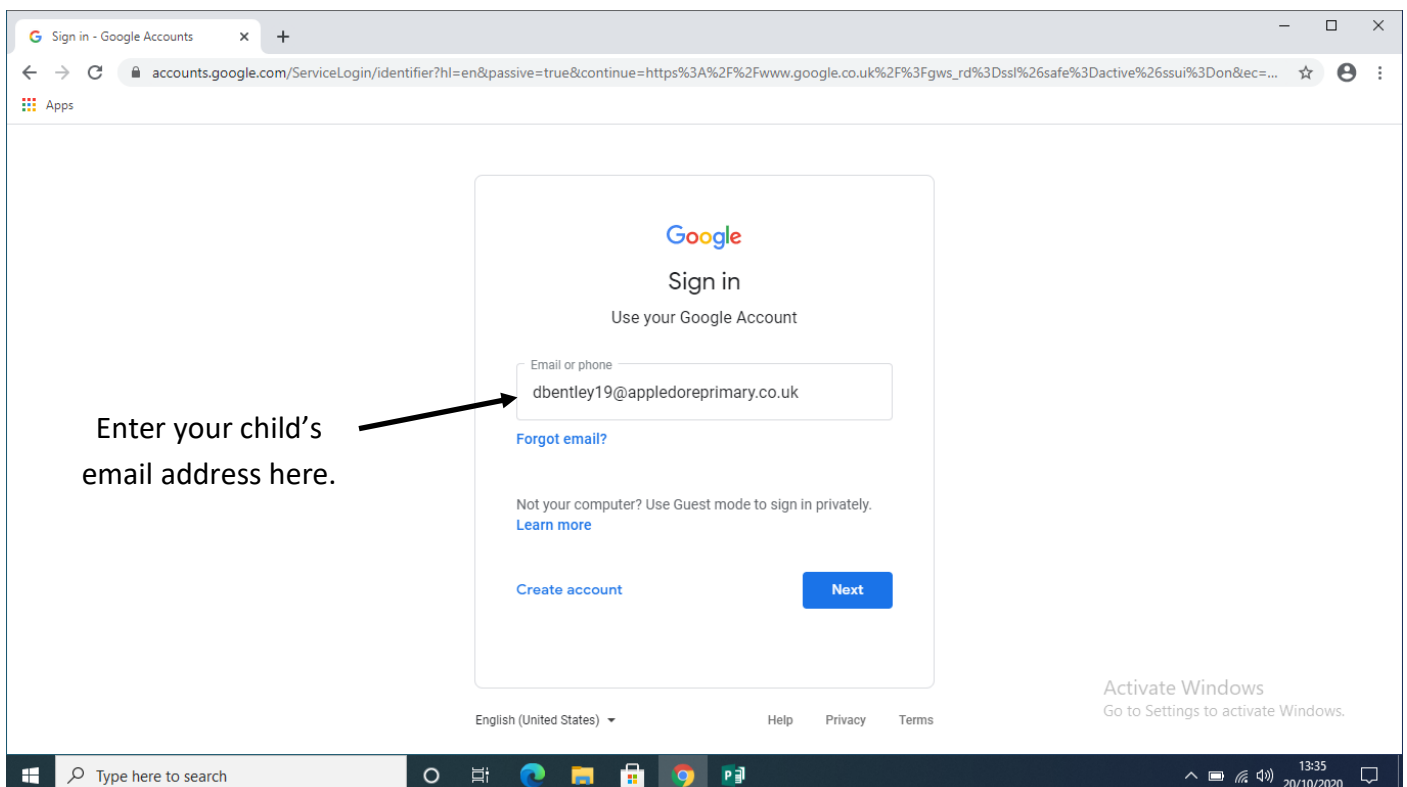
Sign in - Google Accounts

accounts.google.com/ServiceLogin/identifier?hl=en&passive=true&continue=https%3A%2F%2Fwww.google.co.uk%2F%3Fgws_rd%3Dssl%26safe%3Dactive%26ssui%3Don&ec=...

Apps

Google

Sign in

Use your Google Account

Email or phone

dbentley19@appledoreprimary.co.uk

Forgot email?

Not your computer? Use Guest mode to sign in privately.
Learn more

Create account

Next

Enter your child's email address here.

English (United States)

Help Privacy Terms

Activate Windows
Go to Settings to activate Windows.

Type here to search

13:35
20/10/2020